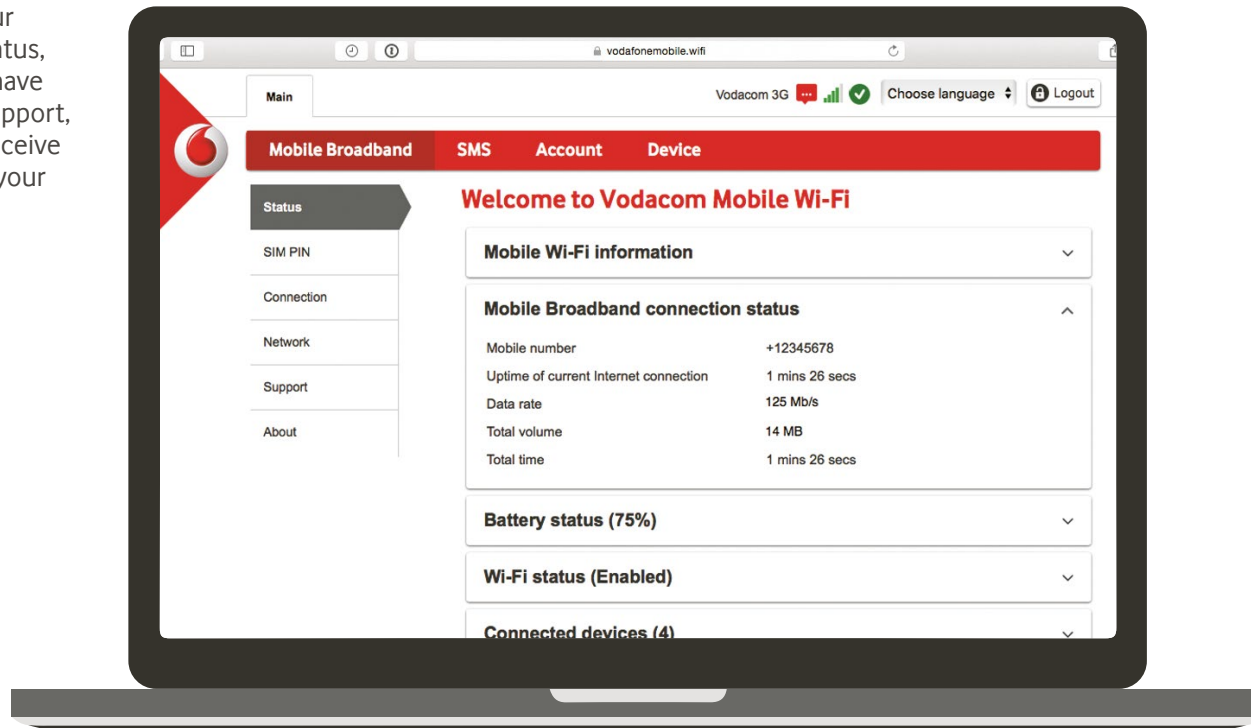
ur
tus,
have
pport,
ceive
your

vodafonemobile.wifi

Main

Vodacom 3G

Choose language

Logout

Mobile Broadband
SMS
Account
Device

Status
SIM PIN
Connection
Network
Support
About

Welcome to Vodacom Mobile Wi-Fi

Mobile Wi-Fi information

Mobile Broadband connection status

| | |
|---|---|
| Mobile number | +12345678 |
| Uptime of current Internet connection | 1 mins 26 secs |
| Data rate | 125 Mb/s |
| Total volume | 14 MB |
| Total time | 1 mins 26 secs |

Battery status (75%)

Wi-Fi status (Enabled)

Connected devices (4)